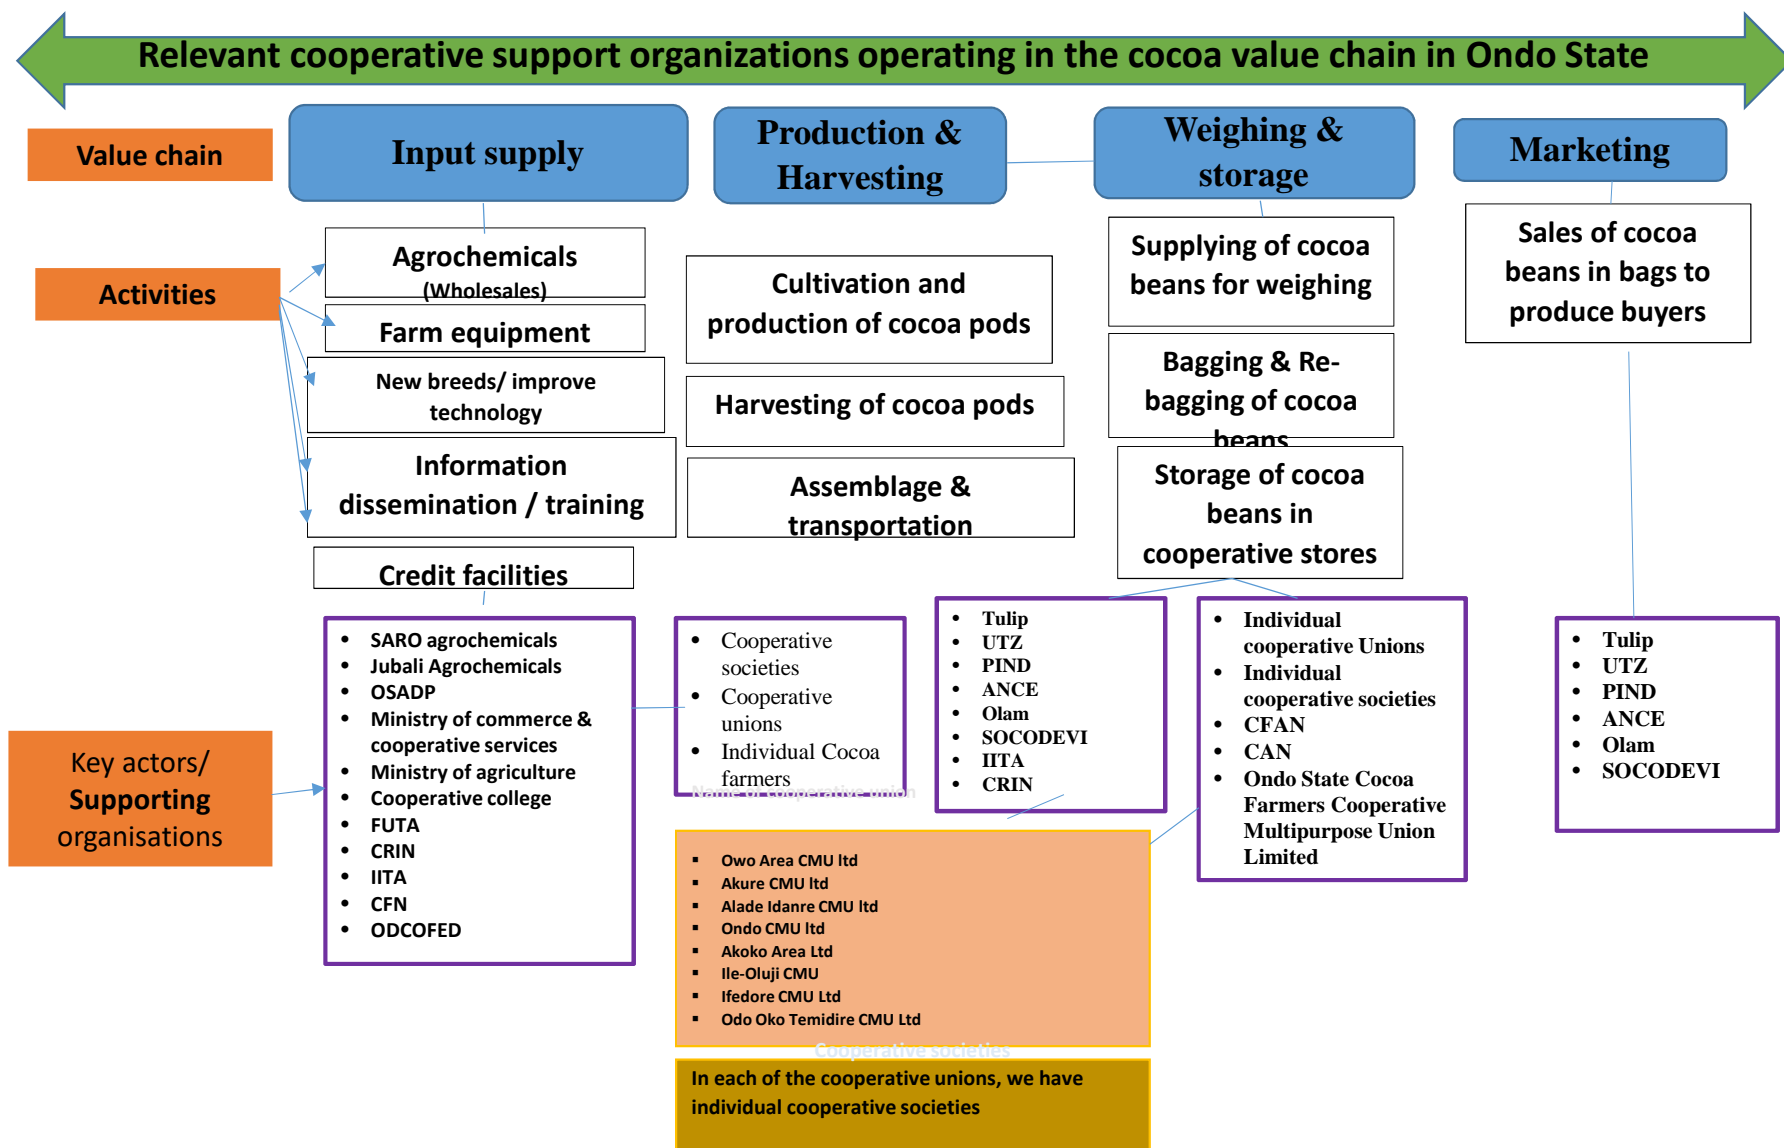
Relevant cooperative support organizations operating in the cocoa value chain in Ondo State

Value chain

Input supply

Production & Harvesting

Weighing & storage

Marketing

Activities

Agrochemicals (Wholesales)

Farm equipment

New breeds/ improve technology

Information dissemination / training

Credit facilities

Cultivation and production of cocoa pods

Harvesting of cocoa pods

Assemblage & transportation

Supplying of cocoa beans for weighing

Bagging & Re-bagging of cocoa beans

Storage of cocoa beans in cooperative stores

Sales of cocoa beans in bags to produce buyers

Key actors/ Supporting organisations

- SARO agrochemicals
- Jubali Agrochemicals
- OSADP
- Ministry of commerce & cooperative services
- Ministry of agriculture
- Cooperative college
- FUTA
- CRIN
- IITA
- CFN
- ODCOFED

- Cooperative societies
- Cooperative unions
- Individual Cocoa farmers

Name of cooperative union

- Tulip
- UTZ
- PIND
- ANCE
- Olam
- SOCODEVI
- IITA
- CRIN

- Individual cooperative Unions
- Individual cooperative societies
- CFAN
- CAN
- Ondo State Cocoa Farmers Cooperative Multipurpose Union Limited

- Tulip
- UTZ
- PIND
- ANCE
- Olam
- SOCODEVI

- Owo Area CMU ltd
- Akure CMU ltd
- Alade Idanre CMU ltd
- Ondo CMU ltd
- Akoko Area Ltd
- Ile-Oluji CMU
- Ifedore CMU Ltd
- Odo Oko Temidire CMU Ltd

Cooperative societies

In each of the cooperative unions, we have individual cooperative societies